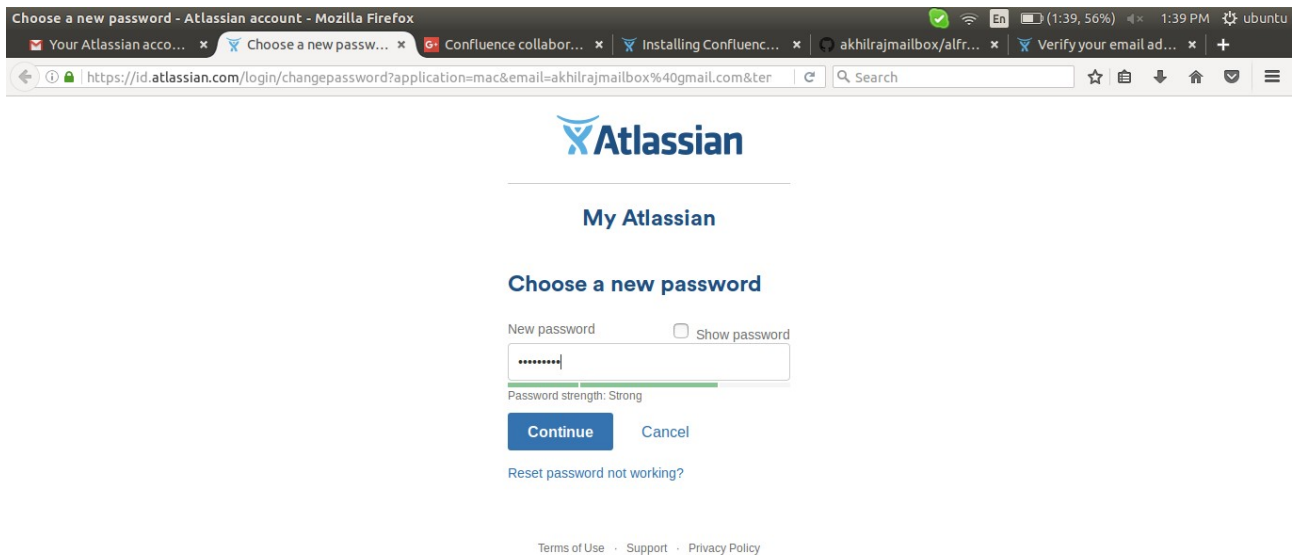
Choose a new password - Atlassian account - Mozilla Firefox

En (1:39, 56%) 1:39 PM ubuntu

Your Atlassian acco... × Choose a new passw... × Confluence collabor... × Installing Confluenc... × akhilrajmailbox/alfr... × Verify your email ad... × +

https://id.atlassian.com/login/changepassword?application=mac&email=akhilrajmailbox%40gmail.com&ter

Search

Atlassian

My Atlassian

Choose a new password

New password

Show password

•••••••••

Password strength: Strong

Continue

Cancel

Reset password not working?

Terms of Use · Support · Privacy Policy